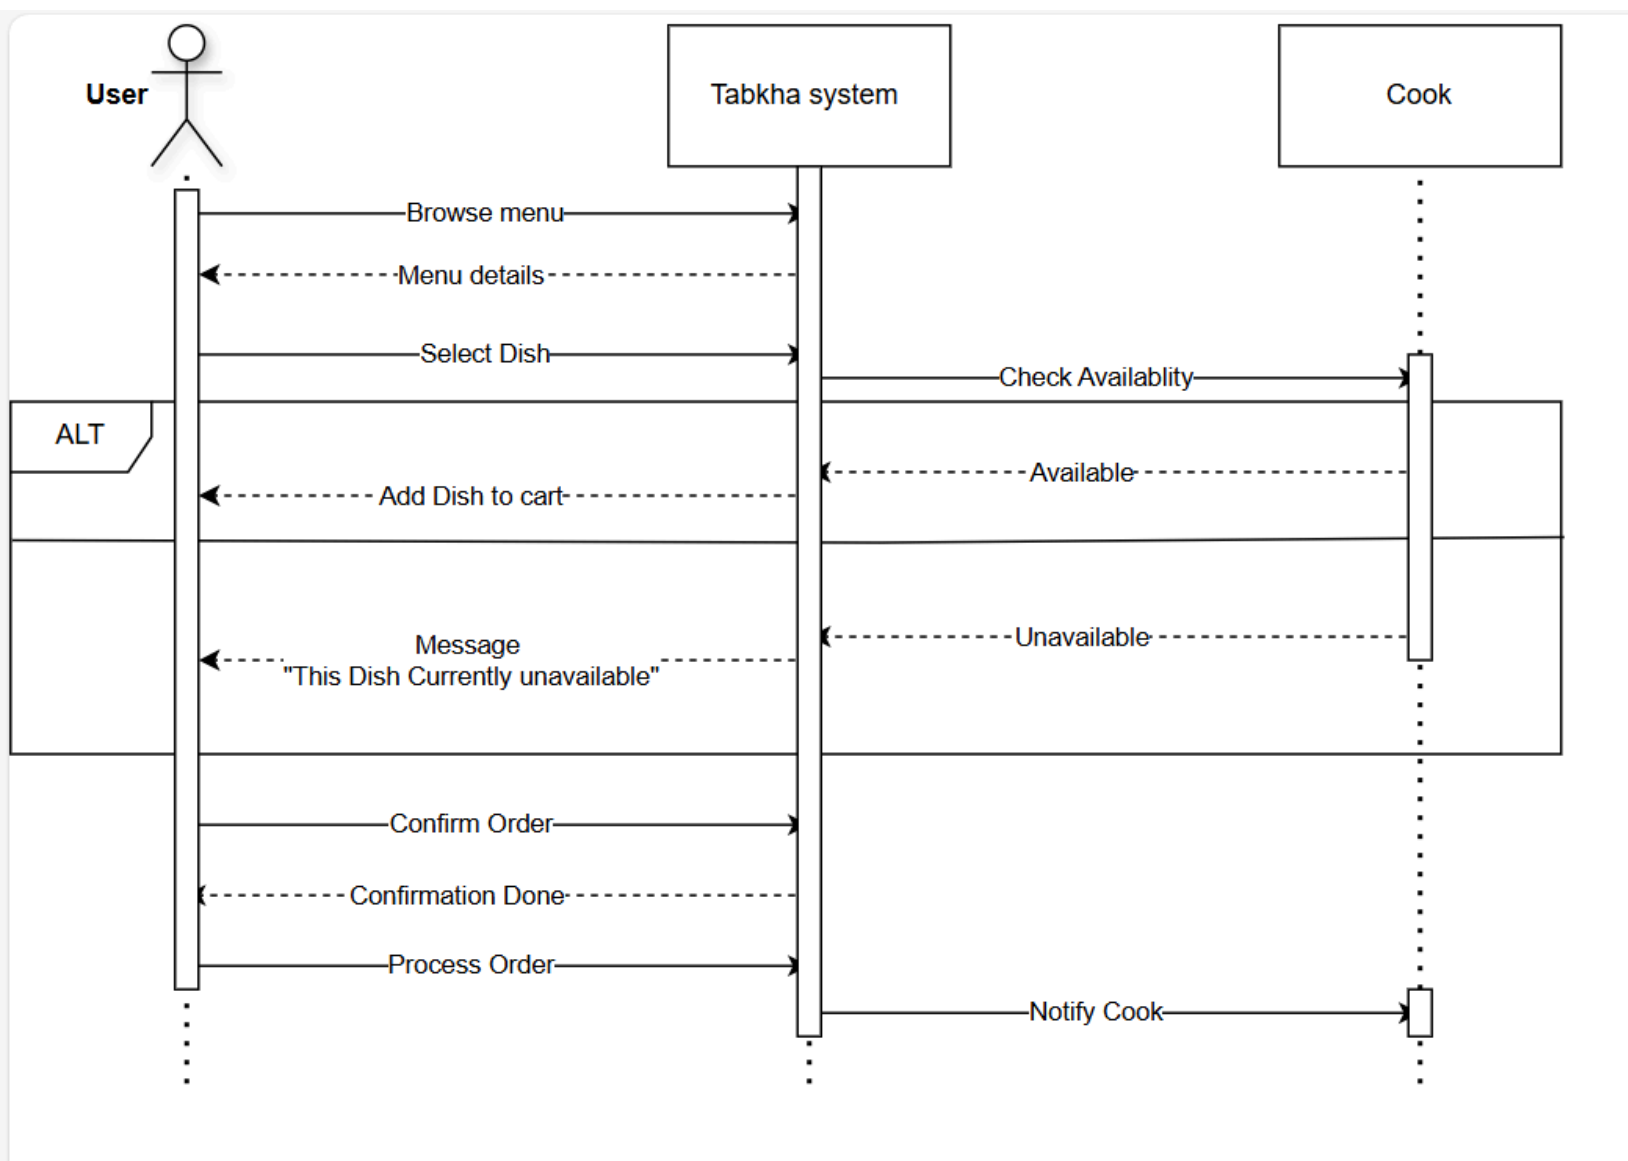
User

Tabkha system

Cook

Browse menu

Menu details

Select Dish

Check Availablity

ALT

Available

Add Dish to cart

Unavailable

Message
"This Dish Currently unavailable"

Confirm Order

Confirmation Done

Process Order

Notify Cook